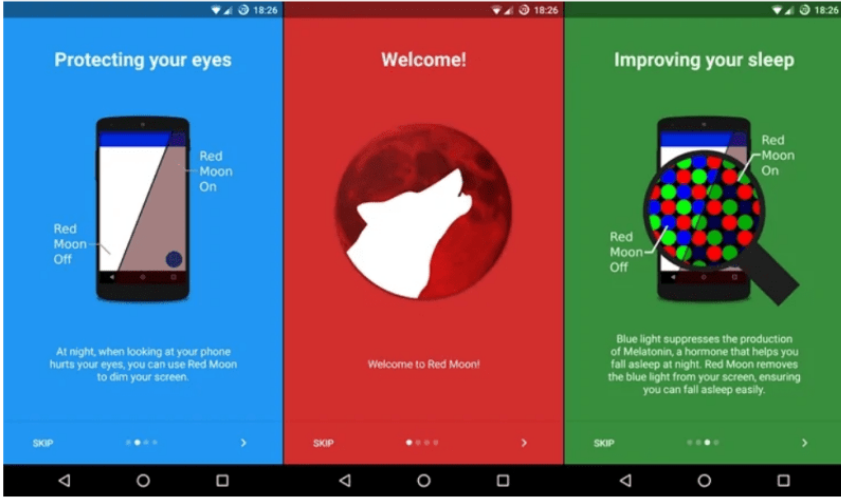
18:26

Protecting your eyes

Red Moon On

Red Moon Off

At night, when looking at your phone hurts your eyes, you can use Red Moon to dim your screen.

SKIP

18:26

Welcome!

Welcome to Red Moon!

SKIP

18:26

Improving your sleep

Red Moon On

Red Moon Off

Blue light suppresses the production of Melatonin, a hormone that helps you fall asleep at night. Red Moon removes the blue light from your screen, ensuring you can fall asleep easily.

SKIP